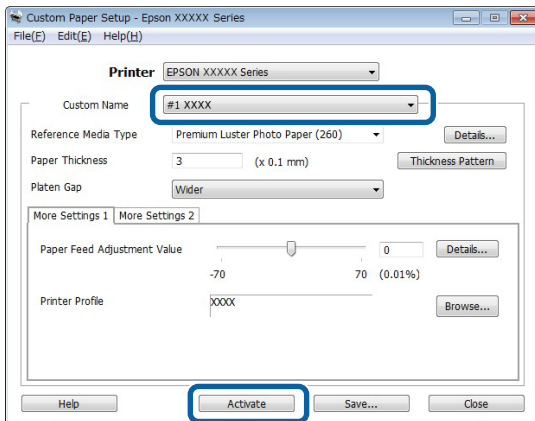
Custom Paper Setup - Epson XXXXX Series
File(F) Edit(E) Help(H)

Printer EPSON XXXXX Series

Custom Name #1 XXXX

Reference Media Type Premium Luster Photo Paper (260) Details...

Paper Thickness 3 (x 0.1 mm) Thickness Pattern

Platen Gap Wider

More Settings 1 More Settings 2

Paper Feed Adjustment Value 0 Details...
-70 70 (0.01%)

Printer Profile XXXX Browse...

Help Activate Save... Close